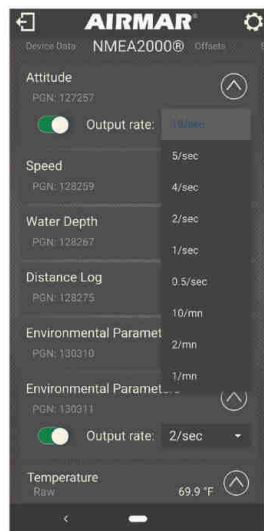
AIRMAR®
Device Data NMEA2000® Offsets

Attitude
PGN: 127257
Output rate: 10/sec

Speed
PGN: 128259

Water Depth
PGN: 128267

Distance Log
PGN: 128275

Environmental Paramet
PGN: 130310

Environmental Paramet
PGN: 130311
Output rate: 2/sec

Temperature
Raw 69.9 °F

10/sec
5/sec
4/sec
2/sec
1/sec
0.5/sec
10/mn
2/mn
1/mn